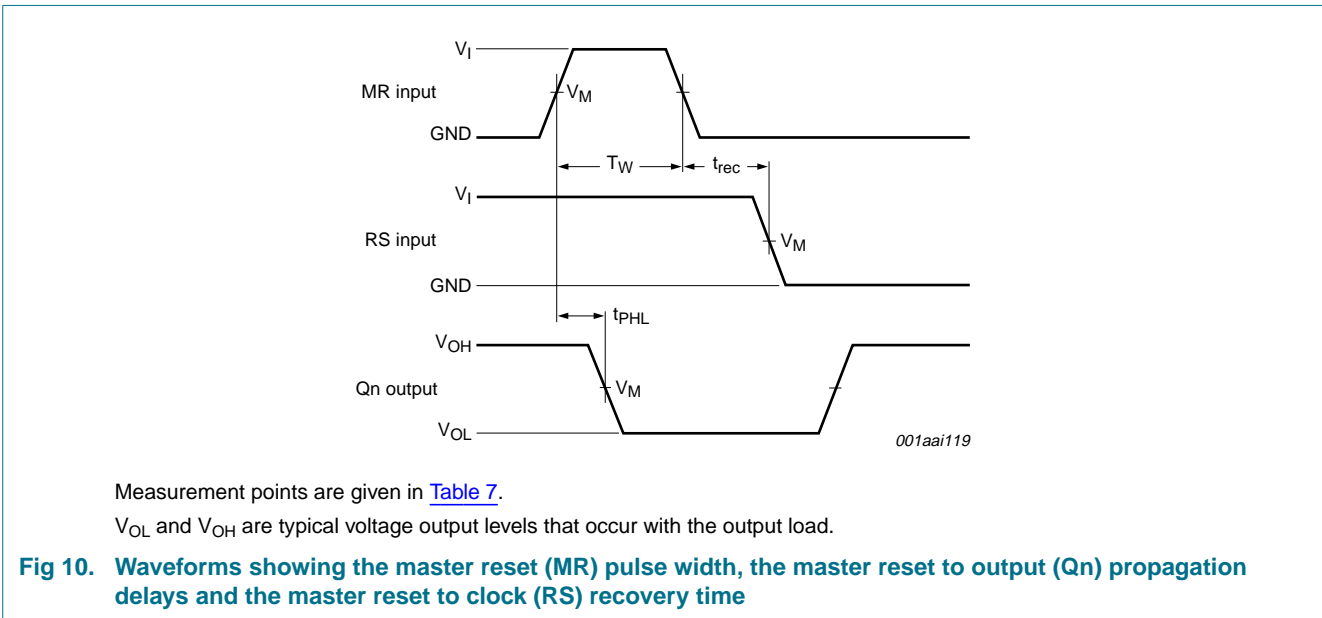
$V_I$

MR input

$V_M$

GND

$T_W$

$t_{rec}$

$V_I$

RS input

$V_M$

GND

$t_{PHL}$

$V_{OH}$

Qn output

$V_M$

$V_{OL}$

001aai119

Measurement points are given in Table 7.

$V_{OL}$ and $V_{OH}$ are typical voltage output levels that occur with the output load.

Fig 10. Waveforms showing the master reset (MR) pulse width, the master reset to output (Qn) propagation delays and the master reset to clock (RS) recovery time